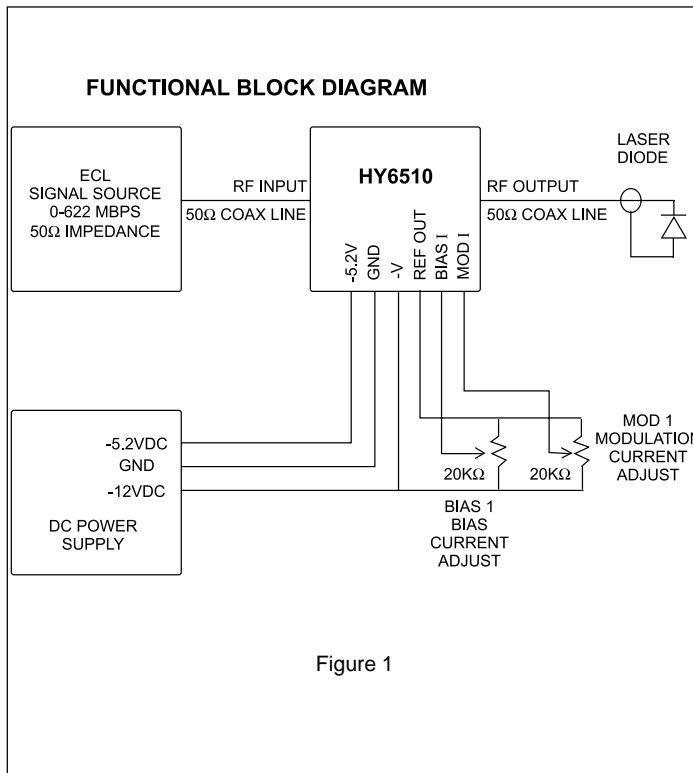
FUNCTIONAL BLOCK DIAGRAM

ECL
SIGNAL SOURCE
0-622 MBPS
50Ω IMPEDANCE

RF INPUT
50Ω COAX LINE

HY6510

-5.2V
GND
-V
REF OUT
BIAS I
MOD I

RF OUTPUT
50Ω COAX LINE

LASER
DIODE

-5.2VDC
GND
-12VDC

DC POWER
SUPPLY

20KΩ
20KΩ

MOD 1
MODULATION
CURRENT
ADJUST

BIAS 1
BIAS
CURRENT
ADJUST

Figure 1